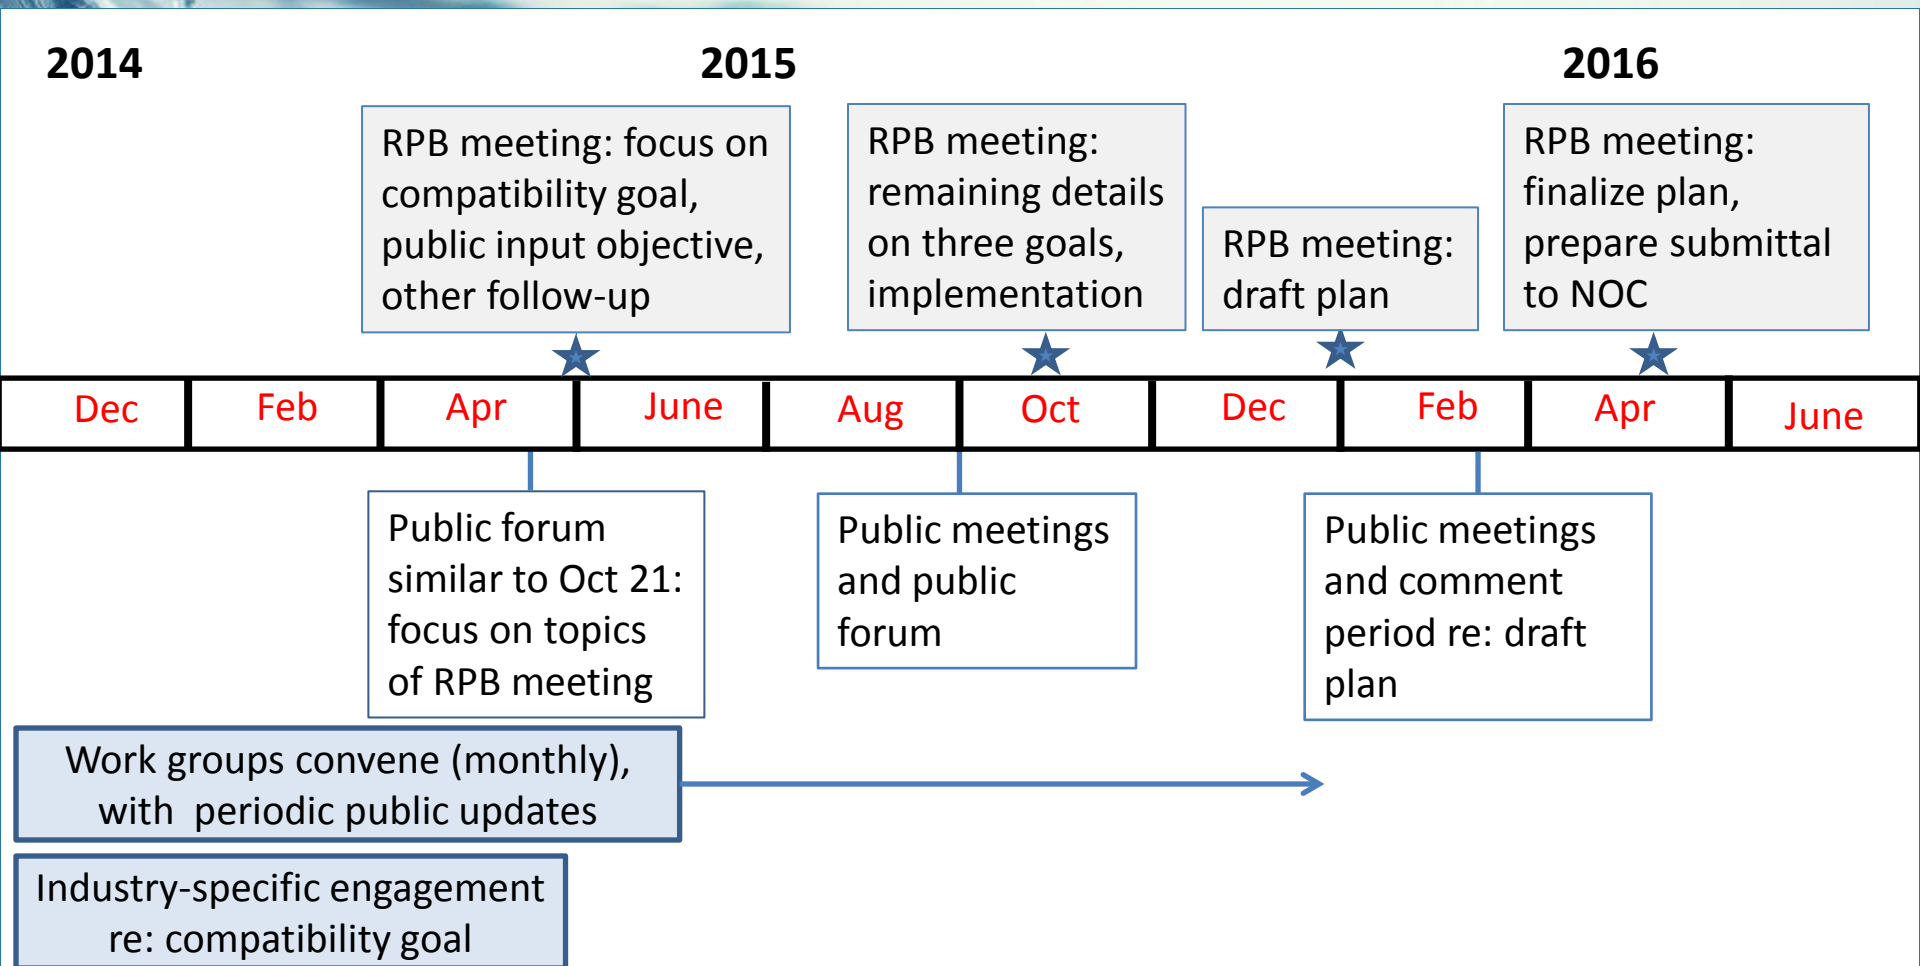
2014

2015

2016

RPB meeting: focus on compatibility goal, public input objective, other follow-up

RPB meeting: remaining details on three goals, implementation

RPB meeting: draft plan

RPB meeting: finalize plan, prepare submittal to NOC

| Dec | Feb | Apr | June | Aug | Oct | Dec | Feb | Apr | June |
|---|---|---|---|---|---|---|---|---|---|

Public forum similar to Oct 21: focus on topics of RPB meeting

Public meetings and public forum

Public meetings and comment period re: draft plan

Work groups convene (monthly), with periodic public updates

Industry-specific engagement re: compatibility goal